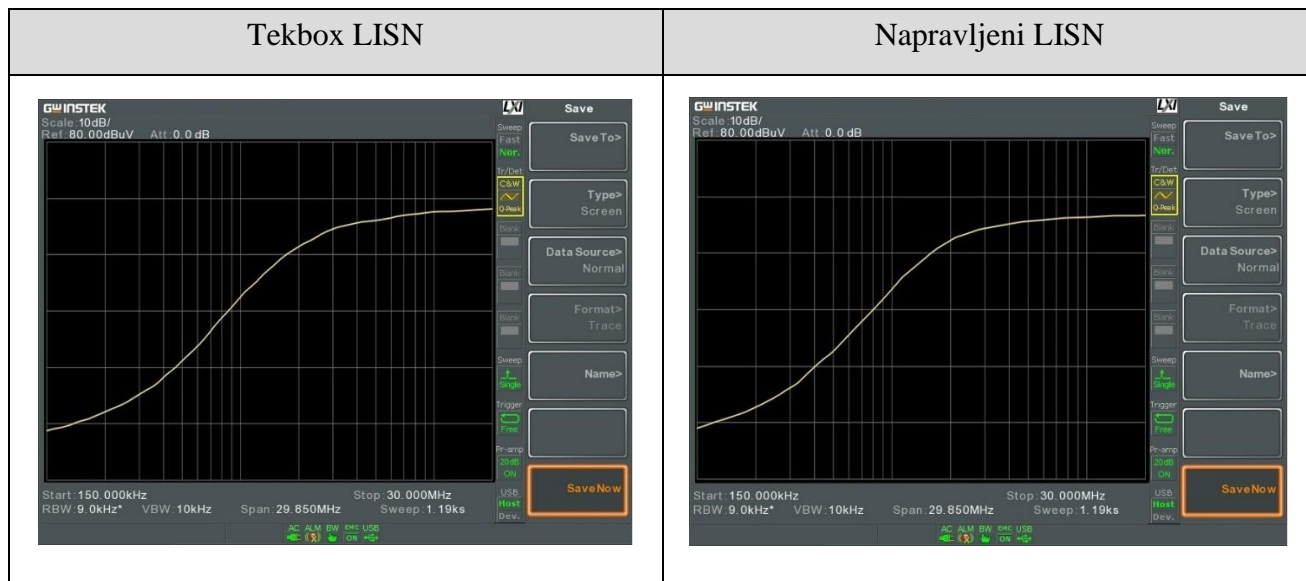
| Tekbox LISN | Napravljeni LISN |
|---|---|
| GW INSTEK Scale:10dB/ Ref:80.00dBuV Att:0.0 dB LXI Save Sweep Fast Nor. Save To> Tr/Det C&W Q-Peak Type> Screen Blank Data Source> Normal Blank Format> Trace Blank Sweep Single Name> Trigger Free Pr-amp 20dB ON Save Now Start:150.000kHz Stop:30.000MHz RBW:9.0kHz* VBW:10kHz Span:29.850MHz Sweep:1.19ks USB Host Dev. AC ALM BW EMC USB ON | GW INSTEK Scale:10dB/ Ref:80.00dBuV Att:0.0 dB LXI Save Sweep Fast Nor. Save To> Tr/Det C&W Q-Peak Type> Screen Blank Data Source> Normal Blank Format> Trace Blank Sweep Single Name> Trigger Free Pr-amp 20dB ON Save Now Start:150.000kHz Stop:30.000MHz RBW:9.0kHz* VBW:10kHz Span:29.850MHz Sweep:1.19ks USB Host Dev. AC ALM BW EMC USB ON |